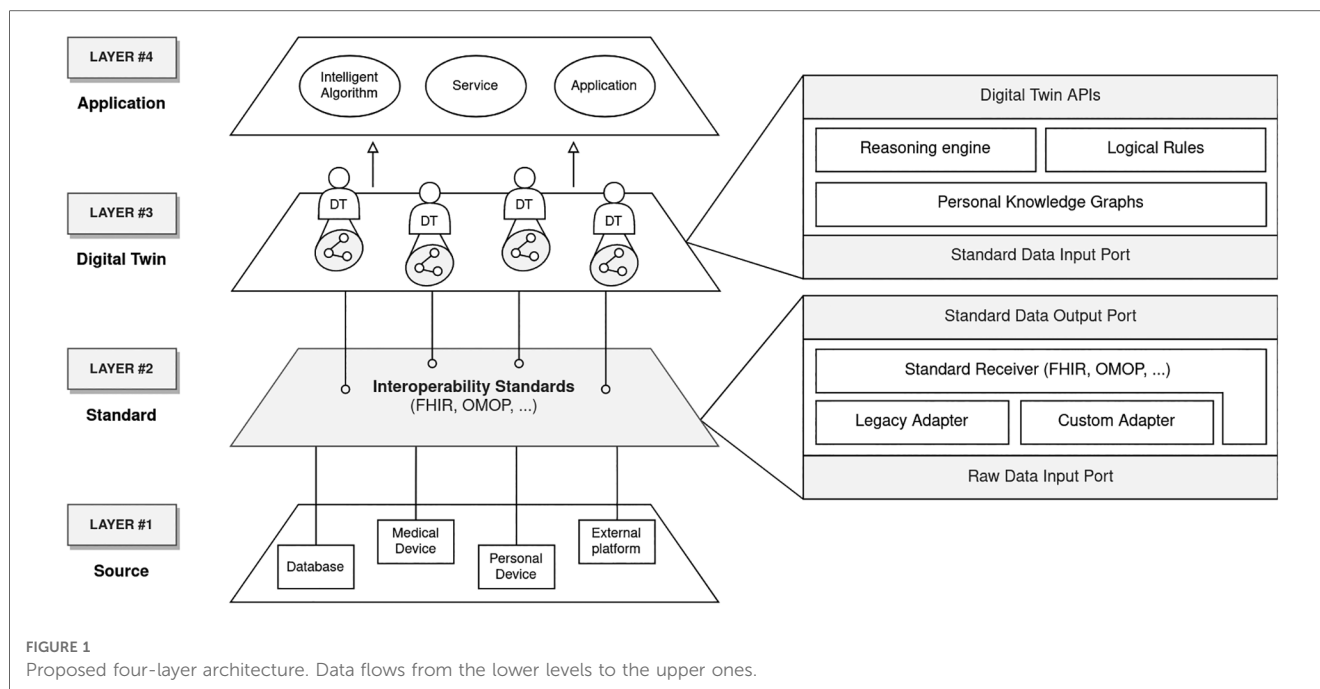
LAYER #4
Application

Intelligent Algorithm
Service
Application

LAYER #3
Digital Twin

DT
DT
DT
DT

Digital Twin APIs
Reasoning engine
Logical Rules
Personal Knowledge Graphs
Standard Data Input Port

LAYER #2
Standard

Interoperability Standards
(FHIR, OMOP, ...)

Standard Data Output Port
Standard Receiver (FHIR, OMOP, ...)
Legacy Adapter
Custom Adapter
Raw Data Input Port

LAYER #1
Source

Database
Medical Device
Personal Device
External platform

FIGURE 1
Proposed four-layer architecture. Data flows from the lower levels to the upper ones.